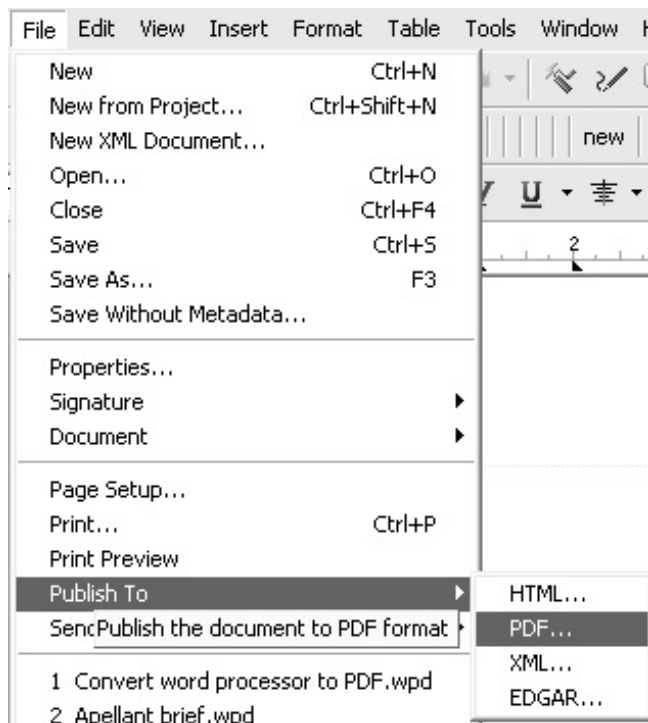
File Edit View Insert Format Table Tools Window

New Ctrl+N
New from Project... Ctrl+Shift+N
New XML Document...
Open... Ctrl+O
Close Ctrl+F4
Save Ctrl+S
Save As... F3
Save Without Metadata...

Properties...
Signature
Document

Page Setup...
Print... Ctrl+P
Print Preview
Publish To
Senc Publish the document to PDF format

1 Convert word processor to PDF.wpd
2 Apellant brief.wpd

new
U
2

HTML...
PDF...
XML...
EDGAR...